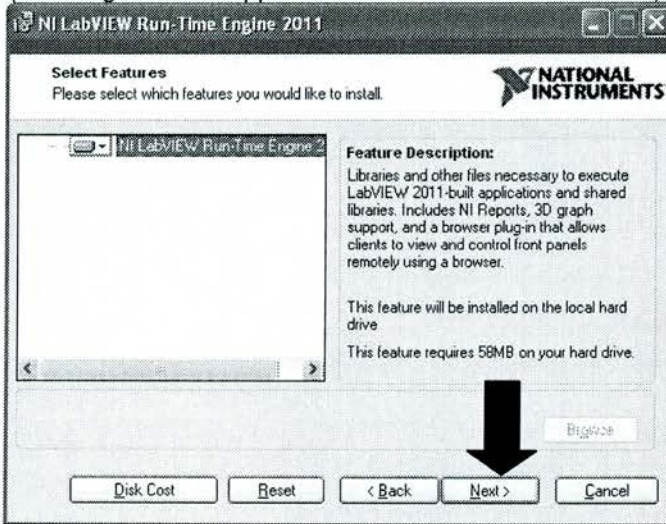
NI LabVIEW Run-Time Engine 2011

Select Features
Please select which features you would like to install.

NATIONAL INSTRUMENTS

NI LabVIEW Run-Time Engine 2

Feature Description:
Libraries and other files necessary to execute LabVIEW 2011-built applications and shared libraries. Includes NI Reports, 3D graph support, and a browser plug-in that allows clients to view and control front panels remotely using a browser.

This feature will be installed on the local hard drive

This feature requires 58MB on your hard drive.

Browse

Disk Cost | Reset | < Back | Next > | Cancel